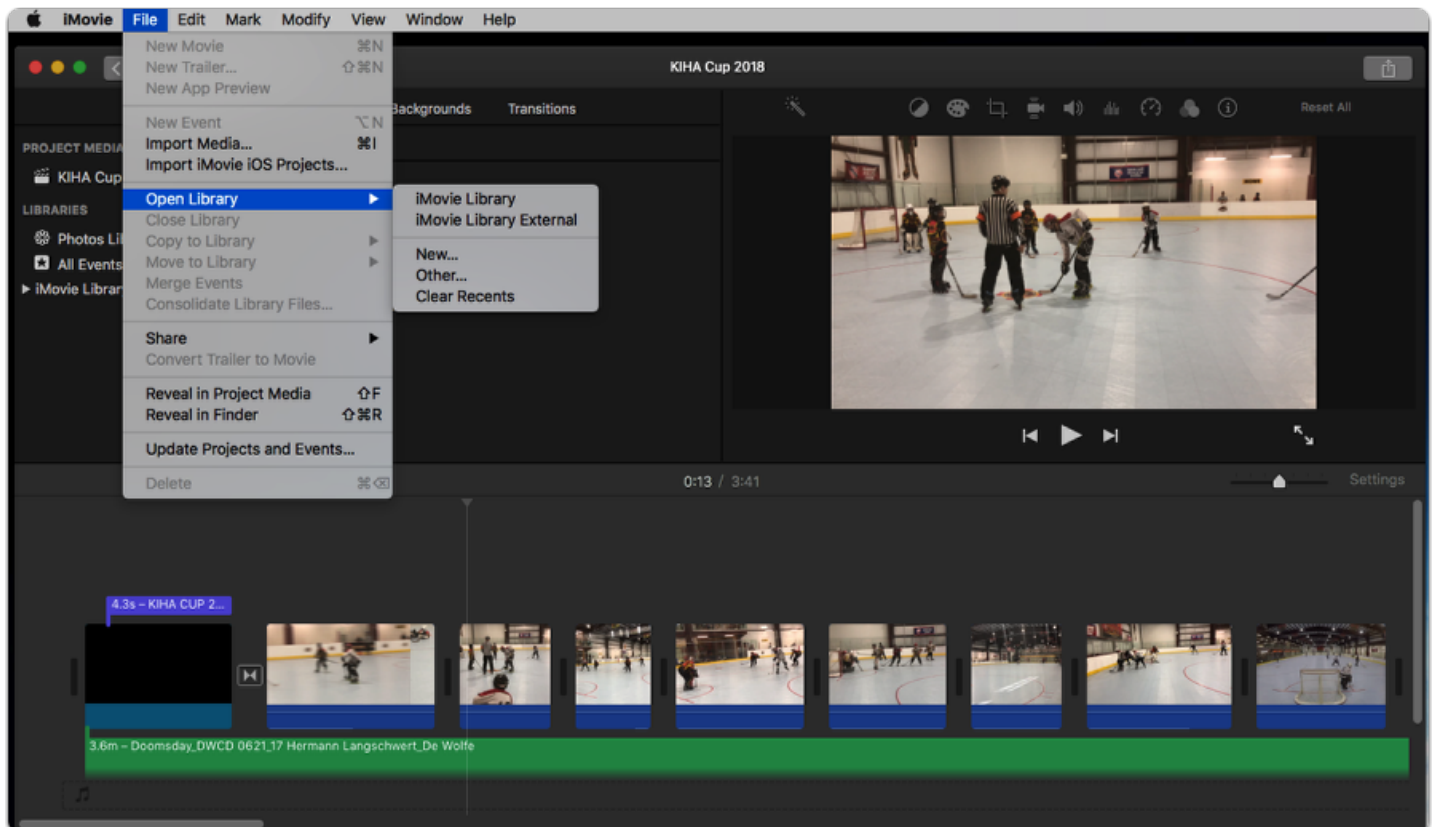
iMovie File Edit Mark Modify View Window Help

New Movie ⌘N
New Trailer... ⇧⌘N
New App Preview

New Event ⌥N
Import Media... ⌘I
Import iMovie iOS Projects...

Open Library ▶
Close Library
Copy to Library ▶
Move to Library ▶
Merge Events
Consolidate Library Files...

Share ▶
Convert Trailer to Movie

Reveal in Project Media ⇧F
Reveal in Finder ⇧⌘R

Update Projects and Events...

Delete ⌘⌫

iMovie Library
iMovie Library External

New...
Other...
Clear Recents

KIHA Cup 2018

Backgrounds Transitions

Reset All

PROJECT MEDIA
KIHA Cup
LIBRARIES
Photos Li
All Events
▶ iMovie Librar

0:13 / 3:41

Settings

4.3s – KIHA CUP 2...

3.6m – Doomsday_DWCD 0621_17 Hermann Langschwert_De Wolfe